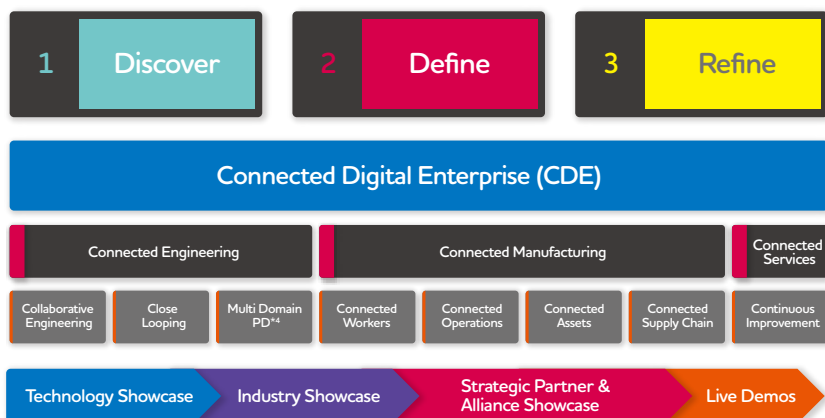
1 Discover

2 Define

3 Refine

Connected Digital Enterprise (CDE)

Connected Engineering

Connected Manufacturing

Connected Services

Collaborative Engineering

Close Looping

Multi Domain PD*4

Connected Workers

Connected Operations

Connected Assets

Connected Supply Chain

Continuous Improvement

Technology Showcase

Industry Showcase

Strategic Partner & Alliance Showcase

Live Demos